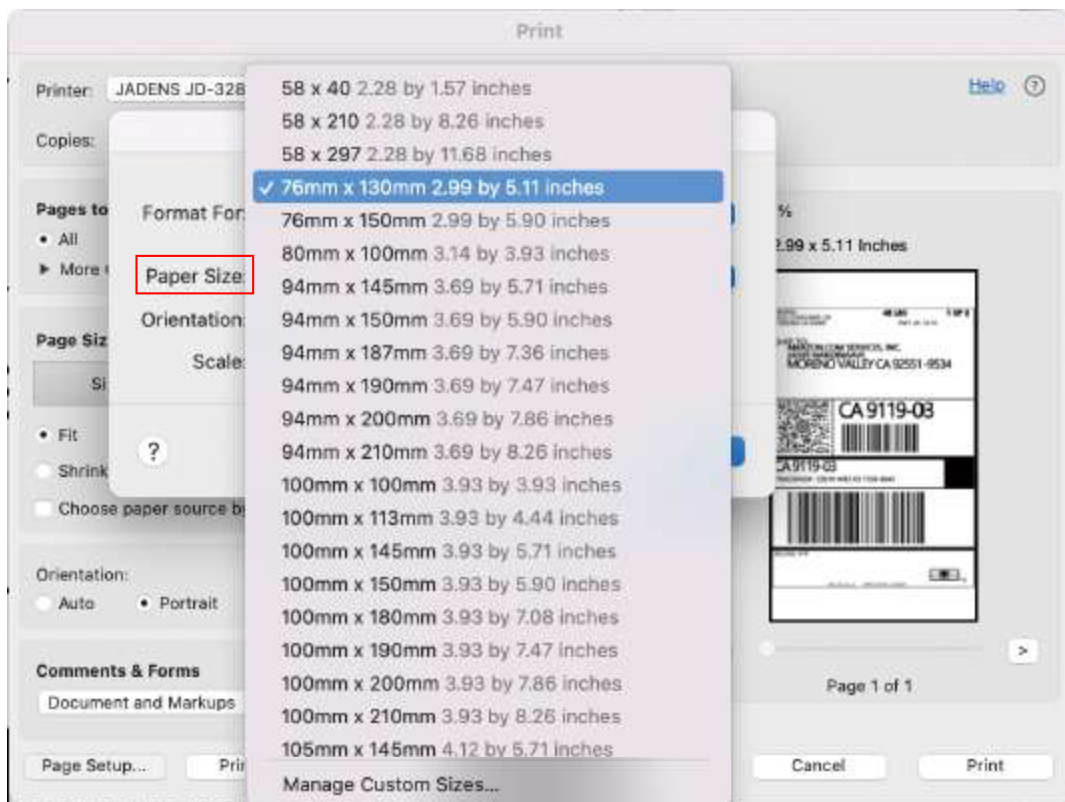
Print

Printer: JADENS JD-328

Help ?

Copies:

Pages to
All
More

Format For:

Paper Size:

Orientation:

Scale:

?

58 x 40 2.28 by 1.57 inches
58 x 210 2.28 by 8.26 inches
58 x 297 2.28 by 11.68 inches
✓ 76mm x 130mm 2.99 by 5.11 inches
76mm x 150mm 2.99 by 5.90 inches
80mm x 100mm 3.14 by 3.93 inches
94mm x 145mm 3.69 by 5.71 inches
94mm x 150mm 3.69 by 5.90 inches
94mm x 187mm 3.69 by 7.36 inches
94mm x 190mm 3.69 by 7.47 inches
94mm x 200mm 3.69 by 7.86 inches
94mm x 210mm 3.69 by 8.26 inches
100mm x 100mm 3.93 by 3.93 inches
100mm x 113mm 3.93 by 4.44 inches
100mm x 145mm 3.93 by 5.71 inches
100mm x 150mm 3.93 by 5.90 inches
100mm x 180mm 3.93 by 7.08 inches
100mm x 190mm 3.93 by 7.47 inches
100mm x 200mm 3.93 by 7.86 inches
100mm x 210mm 3.93 by 8.26 inches
105mm x 145mm 4.12 by 5.71 inches
Manage Custom Sizes...

Page Siz
Si

Fit
Shrink
Choose paper source b

Orientation:
Auto Portrait

Comments & Forms
Document and Markups

%
2.99 x 5.11 Inches

MORENO VALLEY CA 92551-9534
CA 9119-03
CA 9119-03

>

Page 1 of 1

Page Setup... Pri Cancel Print